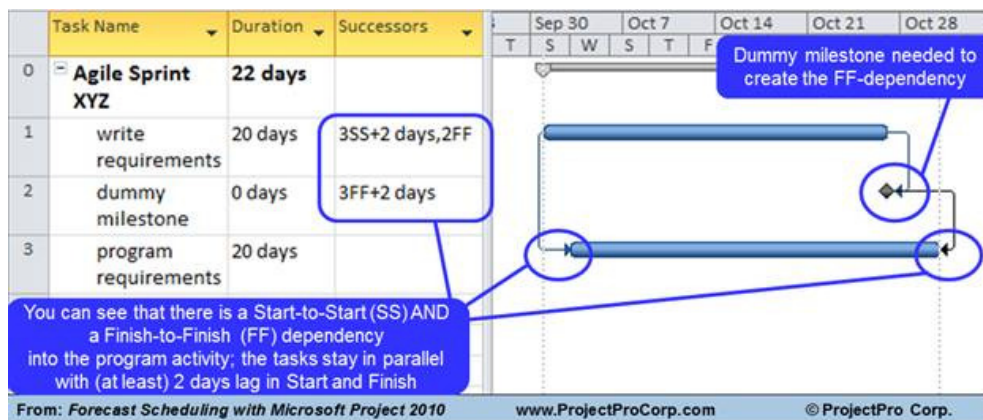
| | Task Name | Duration | Successors |
|---|---|---|---|
| 0 | Agile Sprint XYZ | 22 days | |
| 1 | write requirements | 20 days | 3SS+2 days,2FF |
| 2 | dummy milestone | 0 days | 3FF+2 days |
| 3 | program requirements | 20 days | |

Sep 30 | Oct 7 | Oct 14 | Oct 21 | Oct 28
T | S | W | S | T | F

Dummy milestone needed to create the FF-dependency

You can see that there is a Start-to-Start (SS) AND a Finish-to-Finish (FF) dependency into the program activity; the tasks stay in parallel with (at least) 2 days lag in Start and Finish

From: Forecast Scheduling with Microsoft Project 2010   www.ProjectProCorp.com   © ProjectPro Corp.